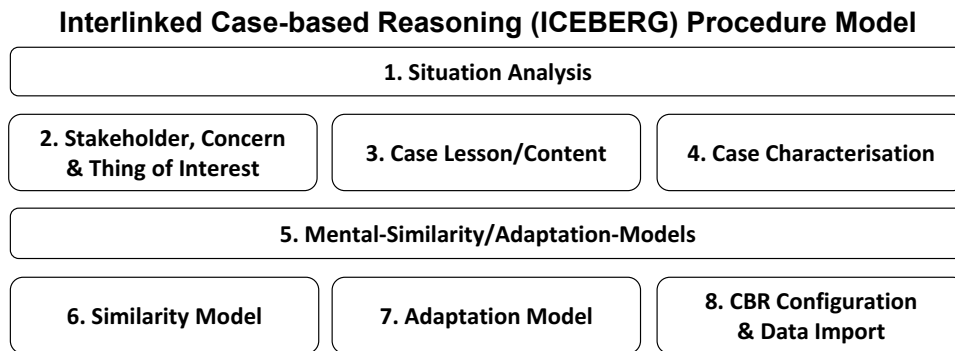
Interlinked Case-based Reasoning (ICEBERG) Procedure Model

1. Situation Analysis

2. Stakeholder, Concern & Thing of Interest

3. Case Lesson/Content

4. Case Characterisation

5. Mental-Similarity/Adaptation-Models

6. Similarity Model

7. Adaptation Model

8. CBR Configuration & Data Import